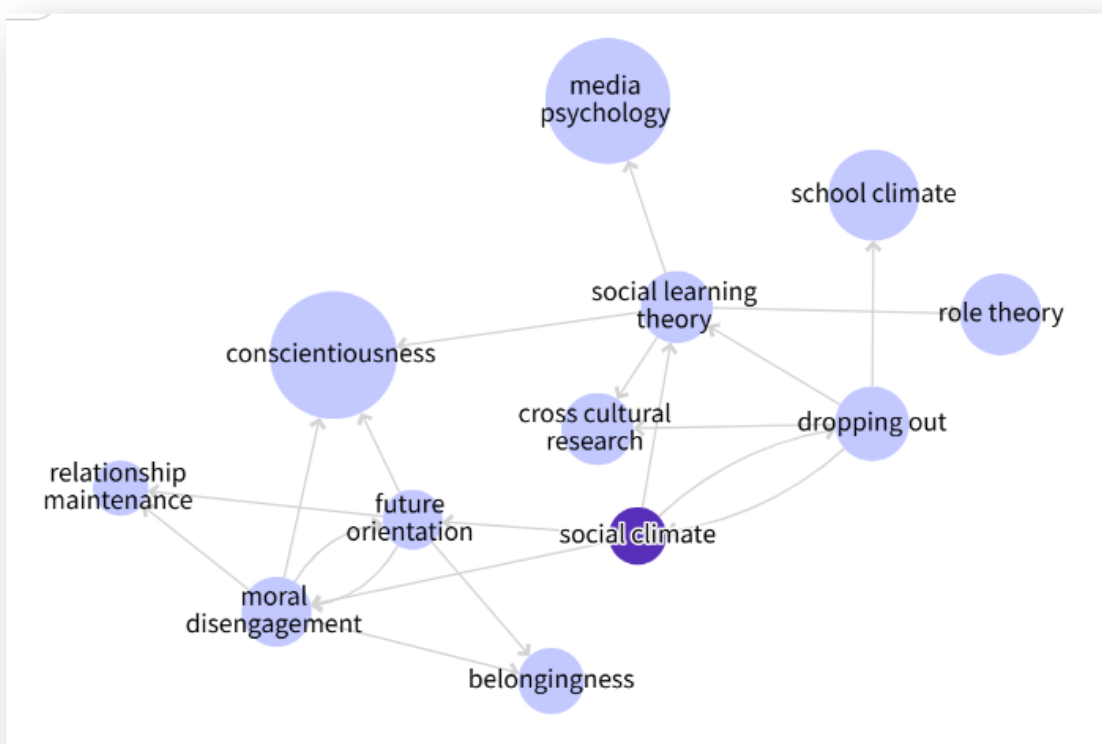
media psychology

school climate

social learning theory

role theory

conscientiousness

cross cultural research

dropping out

relationship maintenance

future orientation

social climate

moral disengagement

belongingness